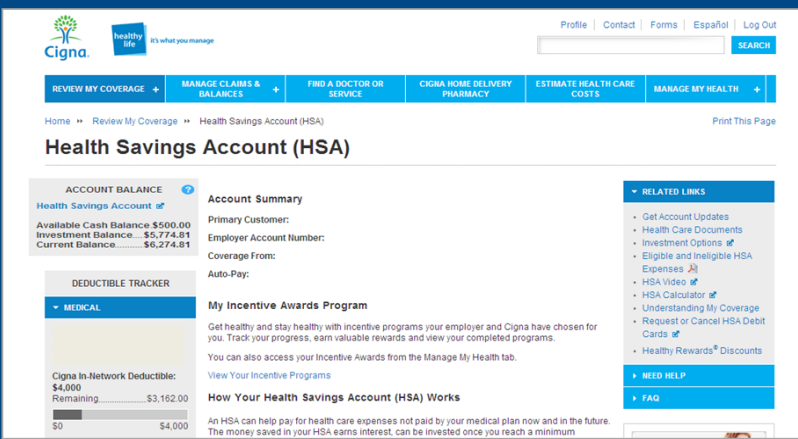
Cigna

healthy life

it's what you manage

Profile | Contact | Forms | Español | Log Out

SEARCH

REVIEW MY COVERAGE +

MANAGE CLAIMS & BALANCES +

FIND A DOCTOR OR SERVICE

CIGNA HOME DELIVERY PHARMACY

ESTIMATE HEALTH CARE COSTS

MANAGE MY HEALTH +

Home » Review My Coverage » Health Savings Account (HSA)

Print This Page

Health Savings Account (HSA)

ACCOUNT BALANCE ?

Health Savings Account

Available Cash Balance $500.00
Investment Balance.....$5,774.81
Current Balance..........$6,274.81

DEDUCTIBLE TRACKER

MEDICAL

Cigna In-Network Deductible: $4,000
Remaining....................$3,162.00

$0 $4,000

Account Summary

Primary Customer:

Employer Account Number:

Coverage From:

Auto-Pay:

My Incentive Awards Program

Get healthy and stay healthy with incentive programs your employer and Cigna have chosen for you. Track your progress, earn valuable rewards and view your completed programs.

You can also access your Incentive Awards from the Manage My Health tab.

View Your Incentive Programs

How Your Health Savings Account (HSA) Works

An HSA can help pay for health care expenses not paid by your medical plan now and in the future. The money saved in your HSA earns interest, can be invested once you reach a minimum

RELATED LINKS

Get Account Updates
Health Care Documents
Investment Options
Eligible and Ineligible HSA Expenses
HSA Video
HSA Calculator
Understanding My Coverage
Request or Cancel HSA Debit Cards
Healthy Rewards® Discounts

NEED HELP

FAQ